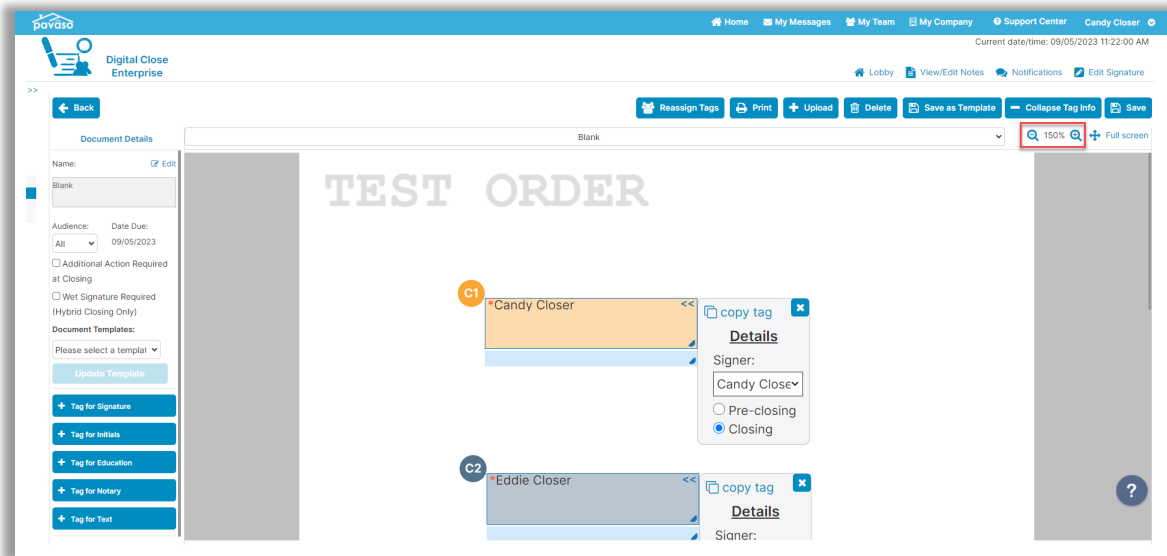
pavaso

Home My Messages My Team My Company Support Center Candy Closer

Current date/time: 09/05/2023 11:22:00 AM

Digital Close Enterprise

Lobby View/Edit Notes Notifications Edit Signature

>>

Back

Reassign Tags Print Upload Delete Save as Template Collapse Tag Info Save

Document Details

Blank

150% Full screen

Name: Edit

Blank

Audience: Date Due:
All 09/05/2023

Additional Action Required at Closing

Wet Signature Required (Hybrid Closing Only)

Document Templates:

Please select a templat

Update Template

Tag for Signature

Tag for Initials

Tag for Education

Tag for Notary

Tag for Text

TEST ORDER

C1

*Candy Closer <<

copy tag

Details

Signer:

Candy Close

Pre-closing

Closing

C2

*Eddie Closer <<

copy tag

Details

Signer:

?